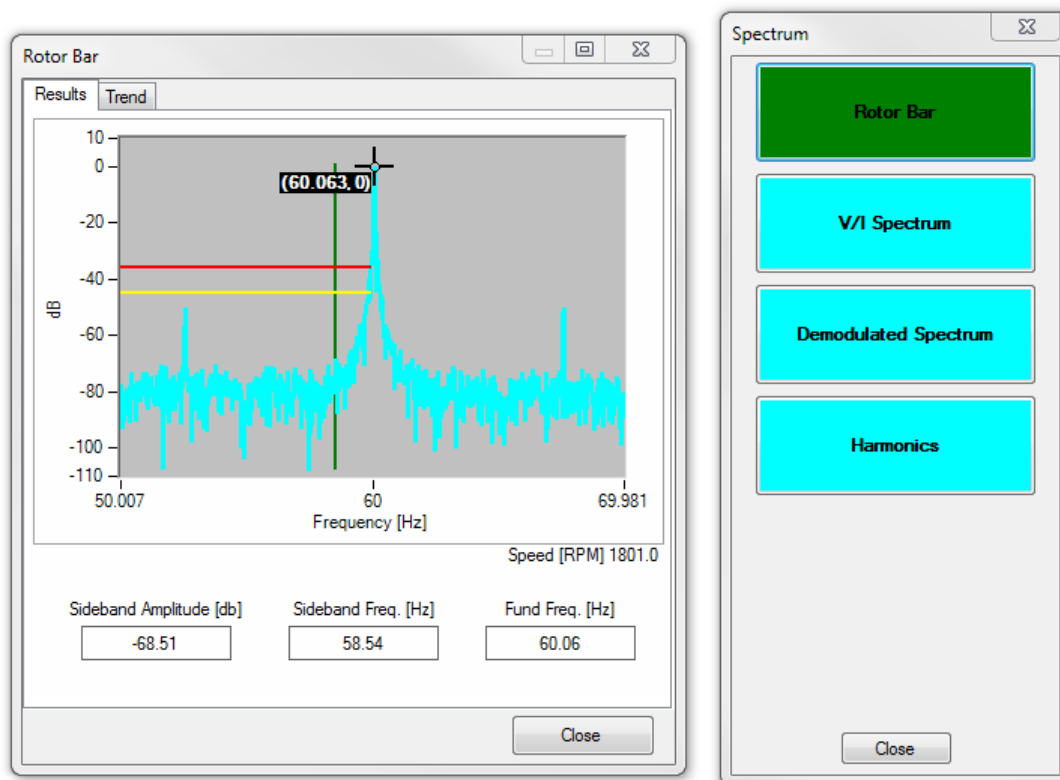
Rotor Bar

Results | Trend

10
0
-20
-40
-60
-80
-100
-110

dB

(60.063, 0)

50.007
60
69.981
Frequency [Hz]

Speed [RPM] 1801.0

Sideband Amplitude [db]
-68.51

Sideband Freq. [Hz]
58.54

Fund Freq. [Hz]
60.06

Close

Spectrum

Rotor Bar

V/I Spectrum

Demodulated Spectrum

Harmonics

Close